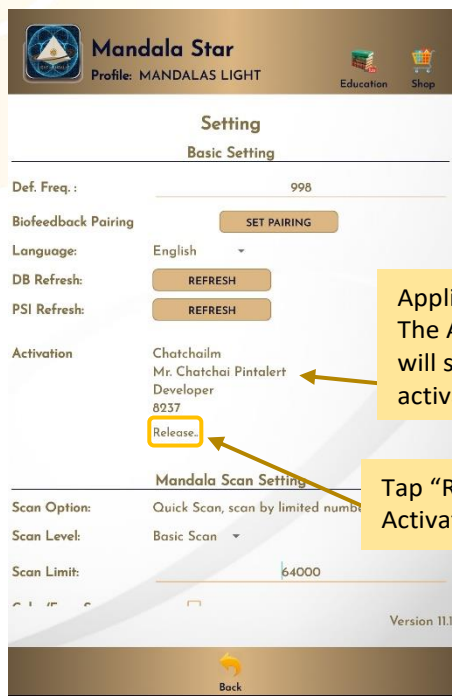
Mandala Star
Profile: MANDALAS LIGHT
Education Shop

Setting
Basic Setting

Def. Freq.: 998
Biofeedback Pairing SET PAIRING
Language: English
DB Refresh: REFRESH
PSI Refresh: REFRESH
Activation Chatchailm
Mr. Chatchai Pintalert
Developer
8237
Release..

Appli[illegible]
The A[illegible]
will s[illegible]
activ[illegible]

Mandala Scan Setting
Scan Option: Quick Scan, scan by limited numb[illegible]
Scan Level: Basic Scan
Scan Limit: 64000
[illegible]

Tap "R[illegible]
Activa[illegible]

Version 11.1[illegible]

Back